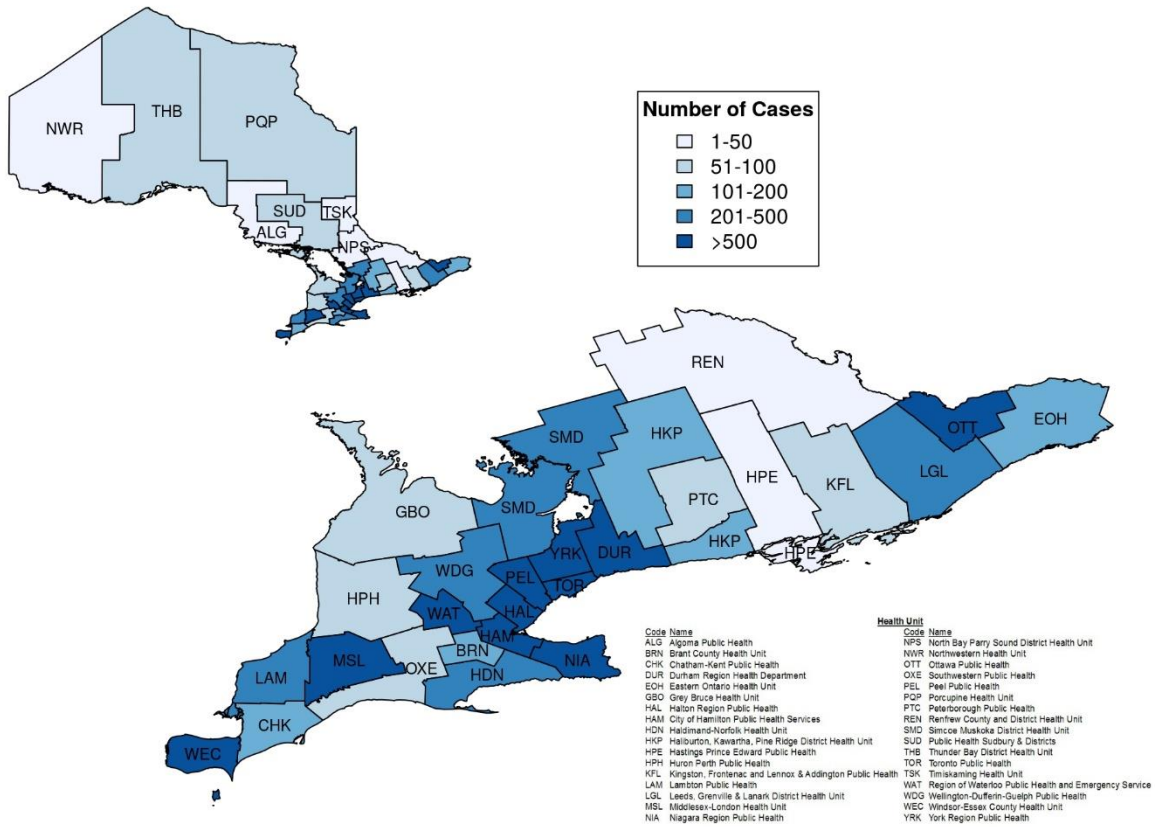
NWR
THB
PQP
SUD
TSK
ALG
NPS

Number of Cases
1-50
51-100
101-200
201-500
>500

REN
OTT
EOH
SMD
HKP
HPE
KFL
LGL
PTC
GBO
SMD
HKP
HPE
YRK
DUR
PEL
TOR
HPH
WDG
WAT
HAL
HAM
LAM
MSL
OXE
BRN
NIA
HDN
CHK
WEC

Health Unit

| Code | Name |
|---|---|
| ALG | Algoma Public Health |
| BRN | Brant County Health Unit |
| CHK | Chatham-Kent Public Health |
| DUR | Durham Region Health Department |
| EOH | Eastern Ontario Health Unit |
| GBO | Grey Bruce Health Unit |
| HAL | Halton Region Public Health |
| HAM | City of Hamilton Public Health Services |
| HDN | Haldimand-Norfolk Health Unit |
| HKP | Haliburton, Kawartha, Pine Ridge District Health Unit |
| HPE | Hastings Prince Edward Public Health |
| HPH | Huron Perth Public Health |
| KFL | Kingston, Frontenac and Lennox & Addington Public Health |
| LAM | Lambton Public Health |
| LGL | Leeds, Grenville & Lanark District Health Unit |
| MSL | Middlesex-London Health Unit |
| NIA | Niagara Region Public Health |

| Code | Name |
|---|---|
| NPS | North Bay Parry Sound District Health Unit |
| NWR | Northwestern Health Unit |
| OTT | Ottawa Public Health |
| OXE | Southwestern Public Health |
| PEL | Peel Public Health |
| PQP | Porcupine Health Unit |
| PTC | Peterborough Public Health |
| REN | Renfrew County and District Health Unit |
| SMD | Simcoe Muskoka District Health Unit |
| SUD | Public Health Sudbury & Districts |
| THB | Thunder Bay District Health Unit |
| TOR | Toronto Public Health |
| TSK | Timiskaming Health Unit |
| WAT | Region of Waterloo Public Health and Emergency Service |
| WDG | Wellington-Dufferin-Guelph Public Health |
| WEC | Windsor-Essex County Health Unit |
| YRK | York Region Public Health |